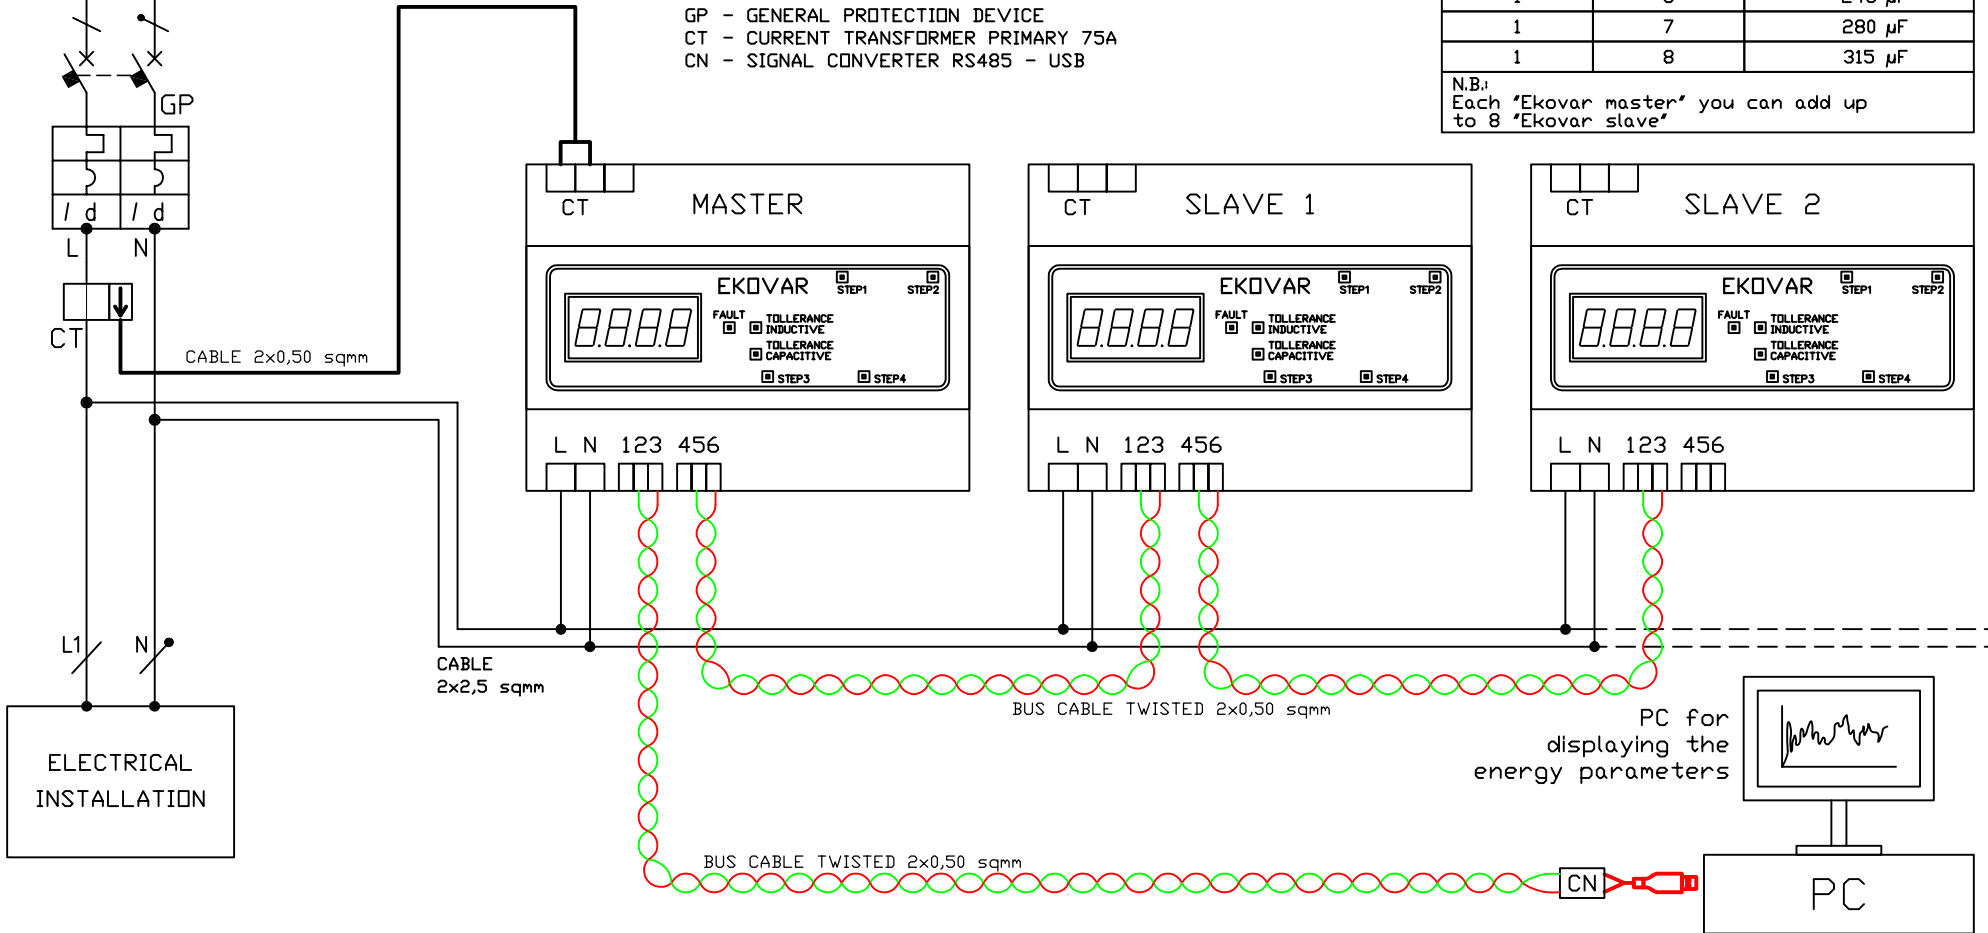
GP – GENERAL PROTECTION DEVICE
CT – CURRENT TRANSFORMER PRIMARY 75A
CN – SIGNAL CONVERTER RS485 – USB

| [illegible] | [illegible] | 245 µF |
|---|---|---|
| 1 | 7 | 280 µF |
| 1 | 8 | 315 µF |

N.B.:
Each 'Ekovar master' you can add up to 8 'Ekovar slave'

GP

I d
I d
L
N
CT
CABLE 2x0,50 sqmm

CT
MASTER
EKOVAR
STEP1
STEP2
8.8.8.8
FAULT
TOLLERANCE INDUCTIVE
TOLLERANCE CAPACITIVE
STEP3
STEP4
L N 123 456

CT
SLAVE 1
EKOVAR
STEP1
STEP2
8.8.8.8
FAULT
TOLLERANCE INDUCTIVE
TOLLERANCE CAPACITIVE
STEP3
STEP4
L N 123 456

CT
SLAVE 2
EKOVAR
STEP1
STEP2
8.8.8.8
FAULT
TOLLERANCE INDUCTIVE
TOLLERANCE CAPACITIVE
STEP3
STEP4
L N 123 456

L1
N
CABLE 2x2,5 sqmm

ELECTRICAL INSTALLATION

BUS CABLE TWISTED 2x0,50 sqmm

PC for displaying the energy parameters

BUS CABLE TWISTED 2x0,50 sqmm
CN
PC